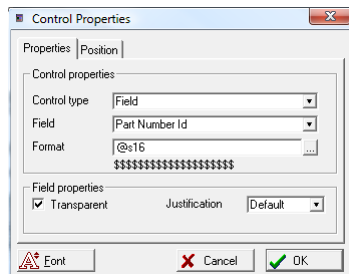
Control Properties

Properties | Position

Control properties

Control type Field

Field Part Number Id

Format @s16 ...

$$$$$$$$$$$$$$$$

Field properties

Transparent Justification Default

Font Cancel OK